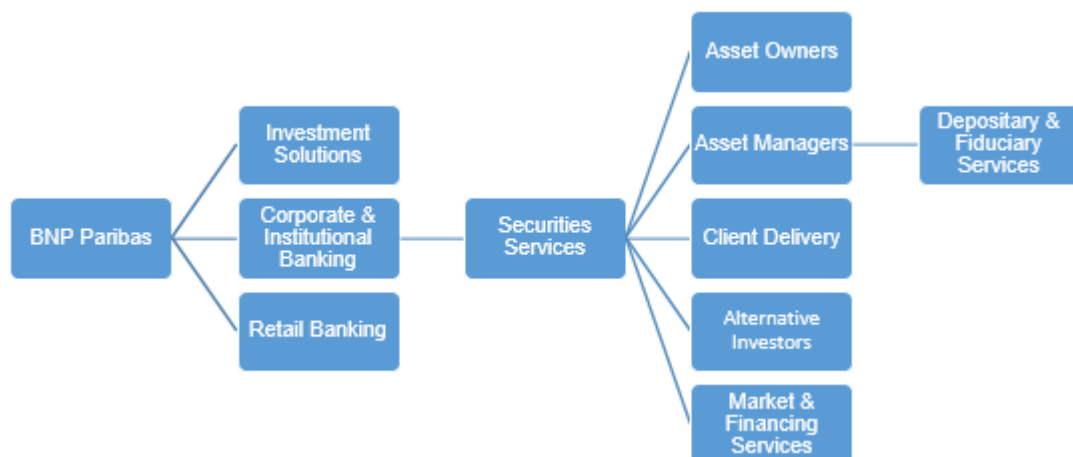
BNP Paribas

Investment Solutions

Corporate & Institutional Banking

Retail Banking

Securities Services

Asset Owners

Asset Managers

Client Delivery

Alternative Investors

Market & Financing Services

Depositary & Fiduciary Services